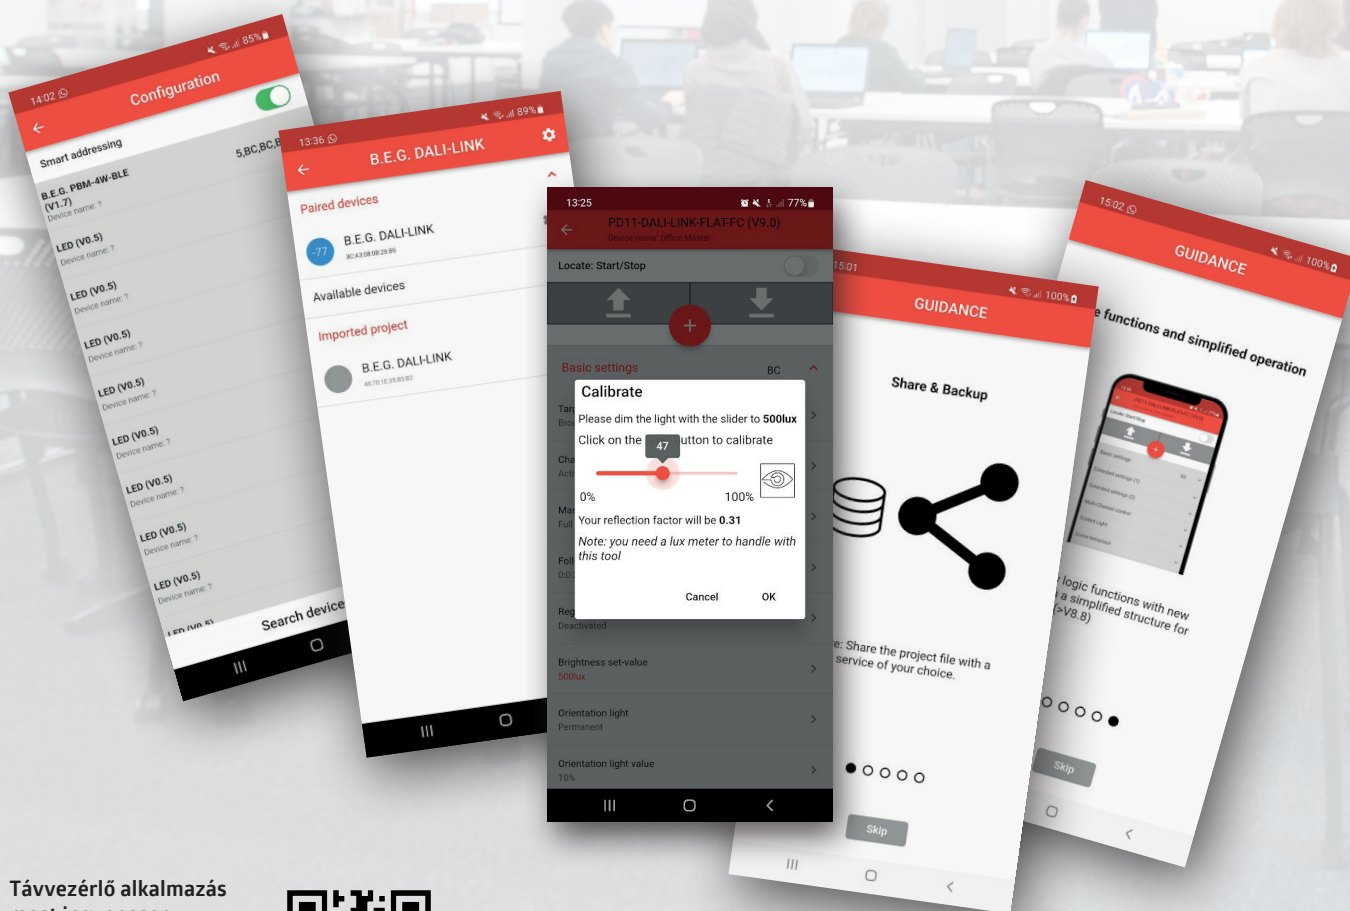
14:02
85%
Configuration
Smart addressing
B.E.G. PBM-4W-BLE (V1.7)
Device name: ?
5,BC,BC,B
LED (V0.5)
Device name: ?
LED (V0.5)
Device name: ?
LED (V0.5)
Device name: ?
LED (V0.5)
Device name: ?
LED (V0.5)
Device name: ?
LED (V0.5)
Device name: ?
LED (V0.5)
Device name: ?
LED (V0.5)
Device name: ?
Search device

13:36
89%
B.E.G. DALI-LINK
Paired devices
-77
B.E.G. DALI-LINK
Available devices
Imported project
B.E.G. DALI-LINK

13:25
77%
PD11-DALI-LINK-FLAT-FC (V9.0)
Device name: Office Master
Locate: Start/Stop
Basic settings
BC
Calibrate
Please dim the light with the slider to 500lux
Click on the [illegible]utton to calibrate
47
0%
100%
Your reflection factor will be 0.31
Note: you need a lux meter to handle with this tool
Cancel
OK
Deactivated
Brightness set-value
500lux
Orientation light
Permanent
Orientation light value
10%

15:01
100%
GUIDANCE
Share & Backup
e: Share the project file with a service of your choice.
Skip

15:02
100%
GUIDANCE
e functions and simplified operation
logic functions with new a simplified structure for (>V8.8)
Skip

Távvezérlő alkalmazás
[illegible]